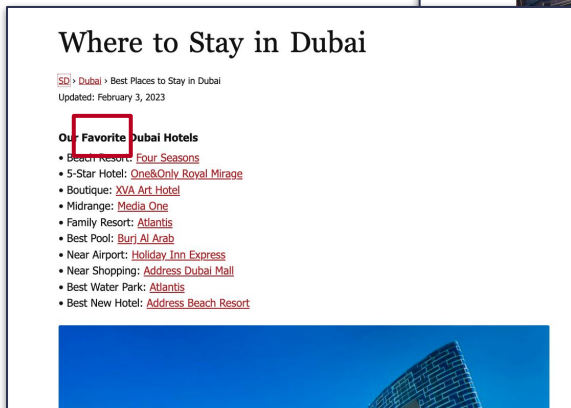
Where to Stay in Dubai

SD › Dubai › Best Places to Stay in Dubai
Updated: February 3, 2023

Our Favorite Dubai Hotels

• Beach Resort: Four Seasons
• 5-Star Hotel: One&Only Royal Mirage
• Boutique: XVA Art Hotel
• Midrange: Media One
• Family Resort: Atlantis
• Best Pool: Burj Al Arab
• Near Airport: Holiday Inn Express
• Near Shopping: Address Dubai Mall
• Best Water Park: Atlantis
• Best New Hotel: Address Beach Resort